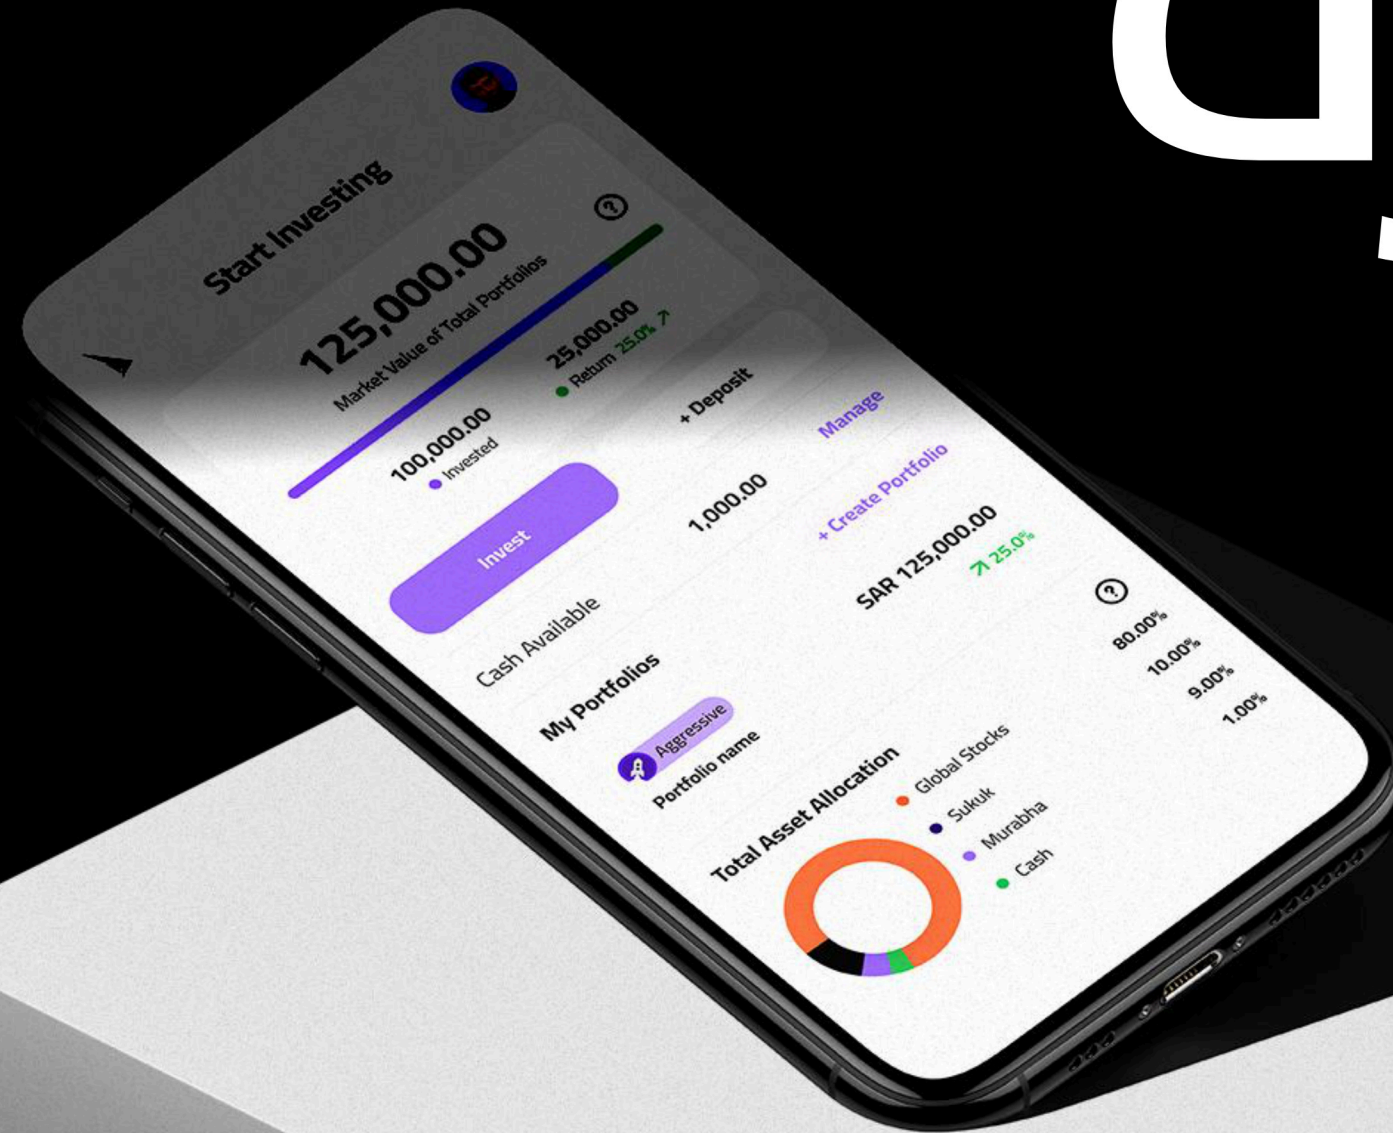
Start Investing

125,000.00
Market Value of Total Portfolios

100,000.00
Invested

25,000.00
Return 25.0%

Invest

+ Deposit

Cash Available
1,000.00

Manage

My Portfolios
+ Create Portfolio

Aggressive
Portfolio name
SAR 125,000.00
25.0%

Total Asset Allocation
Global Stocks 80.00%
Sukuk 10.00%
Murabha 9.00%
Cash 1.00%